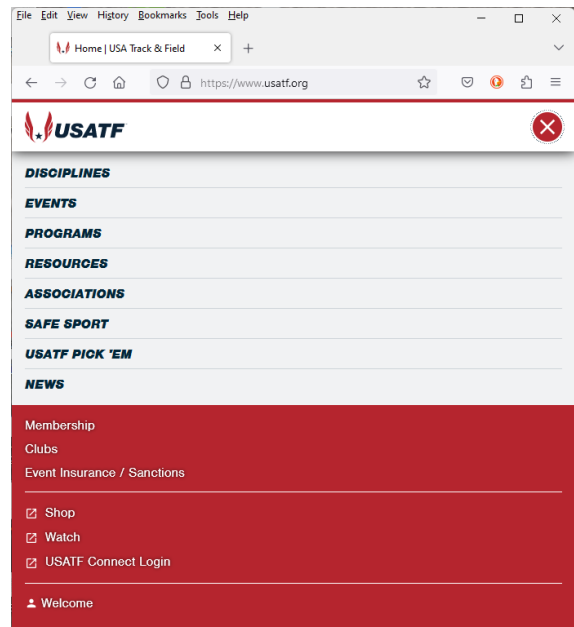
File Edit View History Bookmarks Tools Help

Home | USA Track & Field

https://www.usatf.org

USATF

DISCIPLINES

EVENTS

PROGRAMS

RESOURCES

ASSOCIATIONS

SAFE SPORT

USATF PICK 'EM

NEWS

Membership

Clubs

Event Insurance / Sanctions

Shop

Watch

USATF Connect Login

Welcome